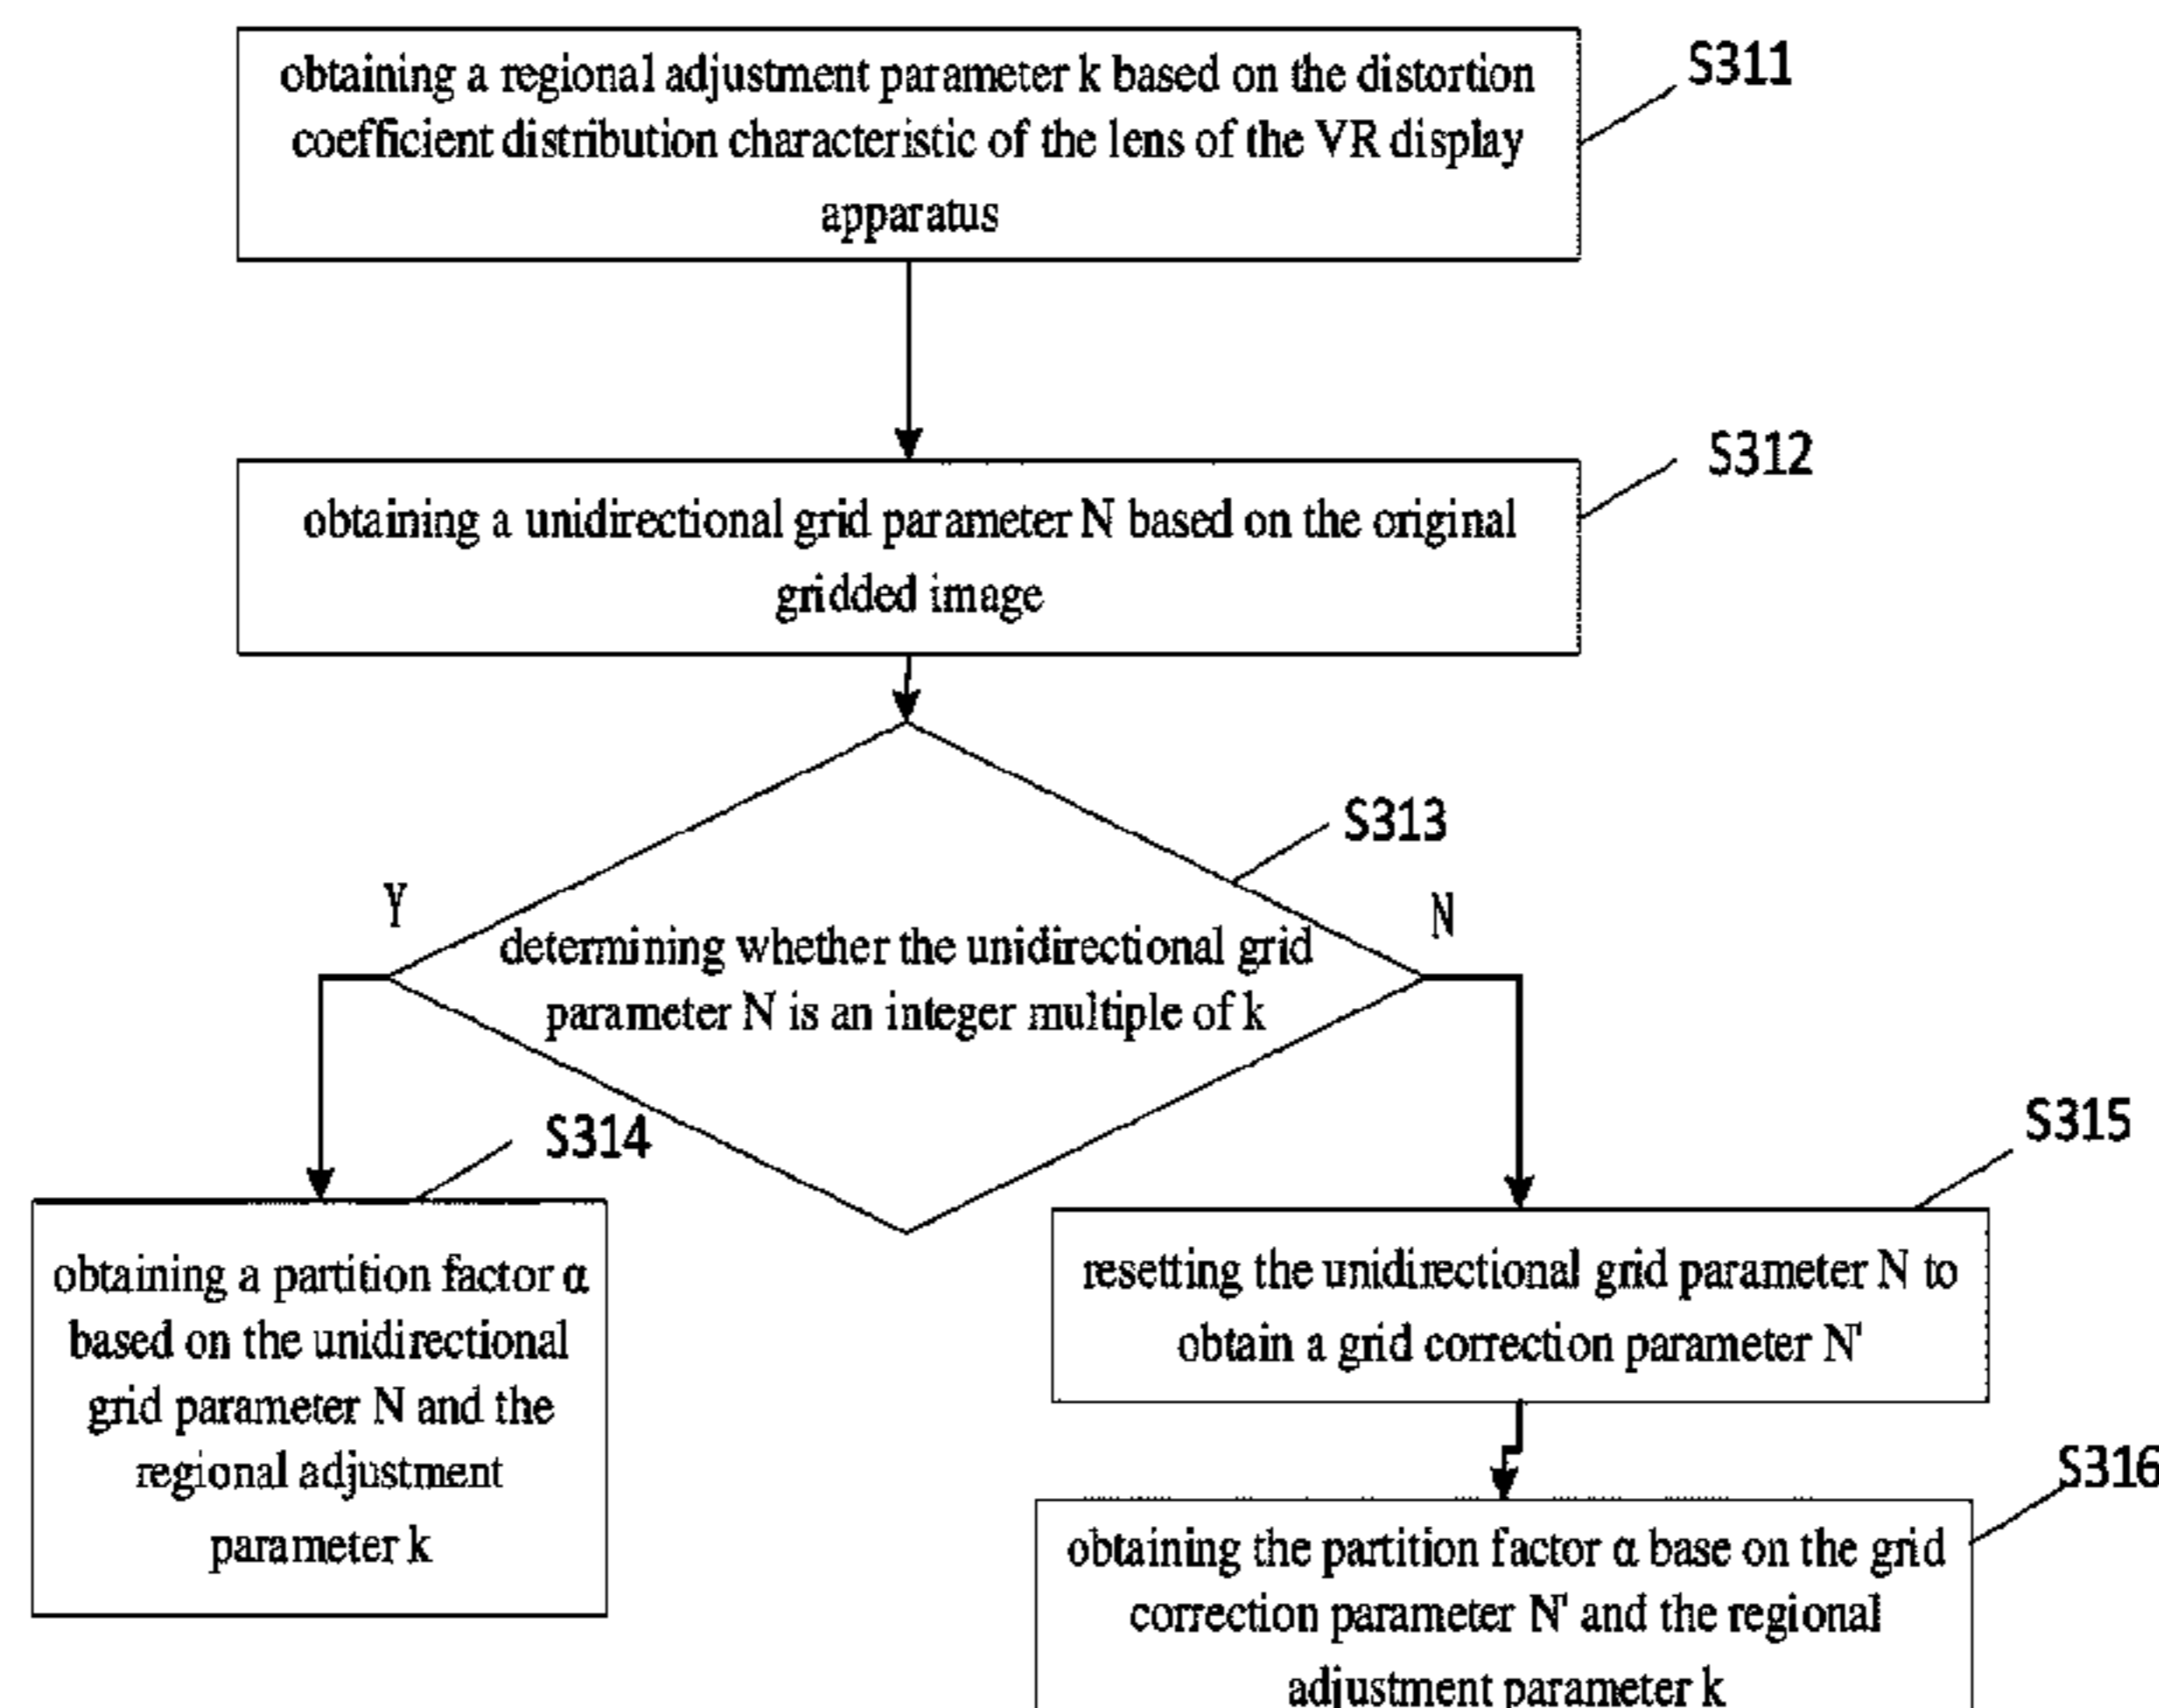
obtaining a regional adjustment parameter k based on the distortion coefficient distribution characteristic of the lens of the VR display apparatus

S311

obtaining a unidirectional grid parameter N based on the original gridded image

S312

S313

Y

determining whether the unidirectional grid parameter N is an integer multiple of k

N

S314

S315

obtaining a partition factor α based on the unidirectional grid parameter N and the regional adjustment parameter k

resetting the unidirectional grid parameter N to obtain a grid correction parameter N'

S316

obtaining the partition factor α base on the grid correction parameter N' and the regional adjustment parameter k